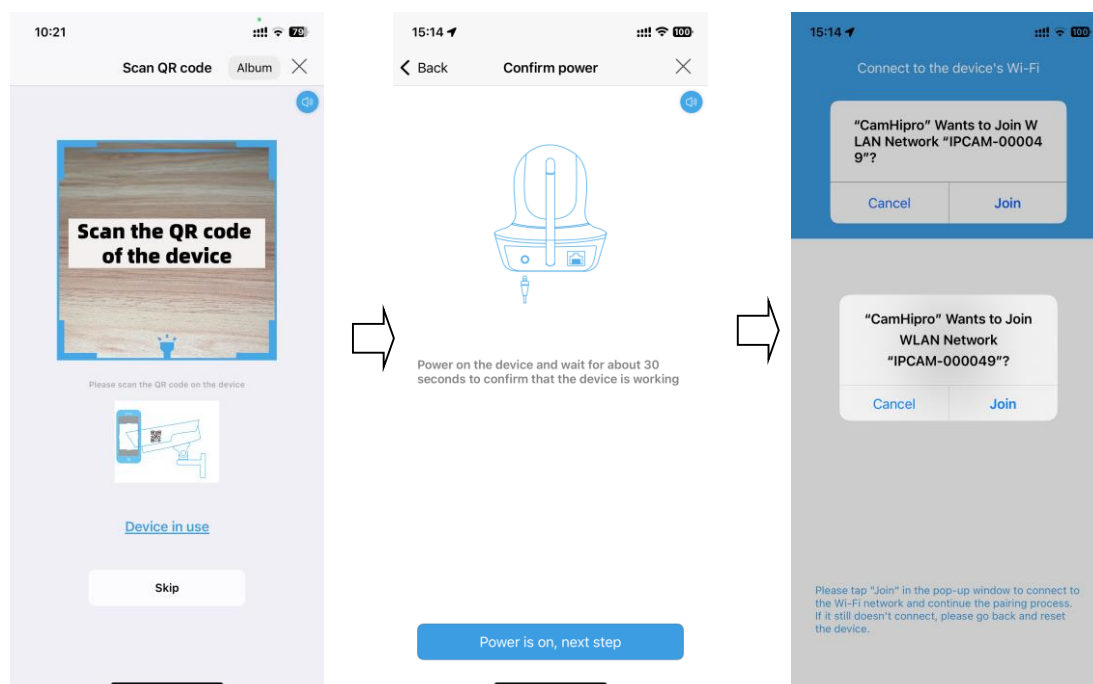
10:21 79

Scan QR code Album

Scan the QR code of the device

Please scan the QR code on the device

Device in use

Skip

15:14 100

Back Confirm power

Power on the device and wait for about 30 seconds to confirm that the device is working

Power is on, next step

15:14 100

Connect to the device's Wi-Fi

"CamHipro" Wants to Join WLAN Network "IPCAM-000049"?

Cancel Join

"CamHipro" Wants to Join WLAN Network "IPCAM-000049"?

Cancel Join

Please tap "Join" in the pop-up window to connect to the Wi-Fi network and continue the pairing process. If it still doesn't connect, please go back and reset the device.